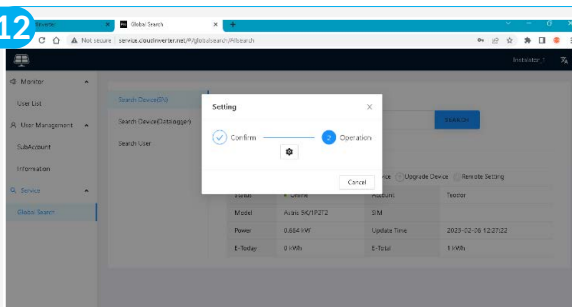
12

Monitor

Global Search

Not secure | service.cloudinverter.net/#/globalsearch/#Search

Installer_1

Monitor

User List

User Management

SubAccount

Information

Service

Global Search

Search Device(SN)

Search Device(Datalogger)

Search User

Search

Setting

Confirm

2 Operation

Cancel

Device

Upgrade Device

Remote Setting

| Status | Online | Account | Tester |
|---|---|---|---|
| Model | Aurus 5K/1P2T2 | SIM | |
| Power | 0.604 kW | Update Time | 2023-02-09 12:27:22 |
| E-Today | 0 kWh | E-Total | 1 kWh |